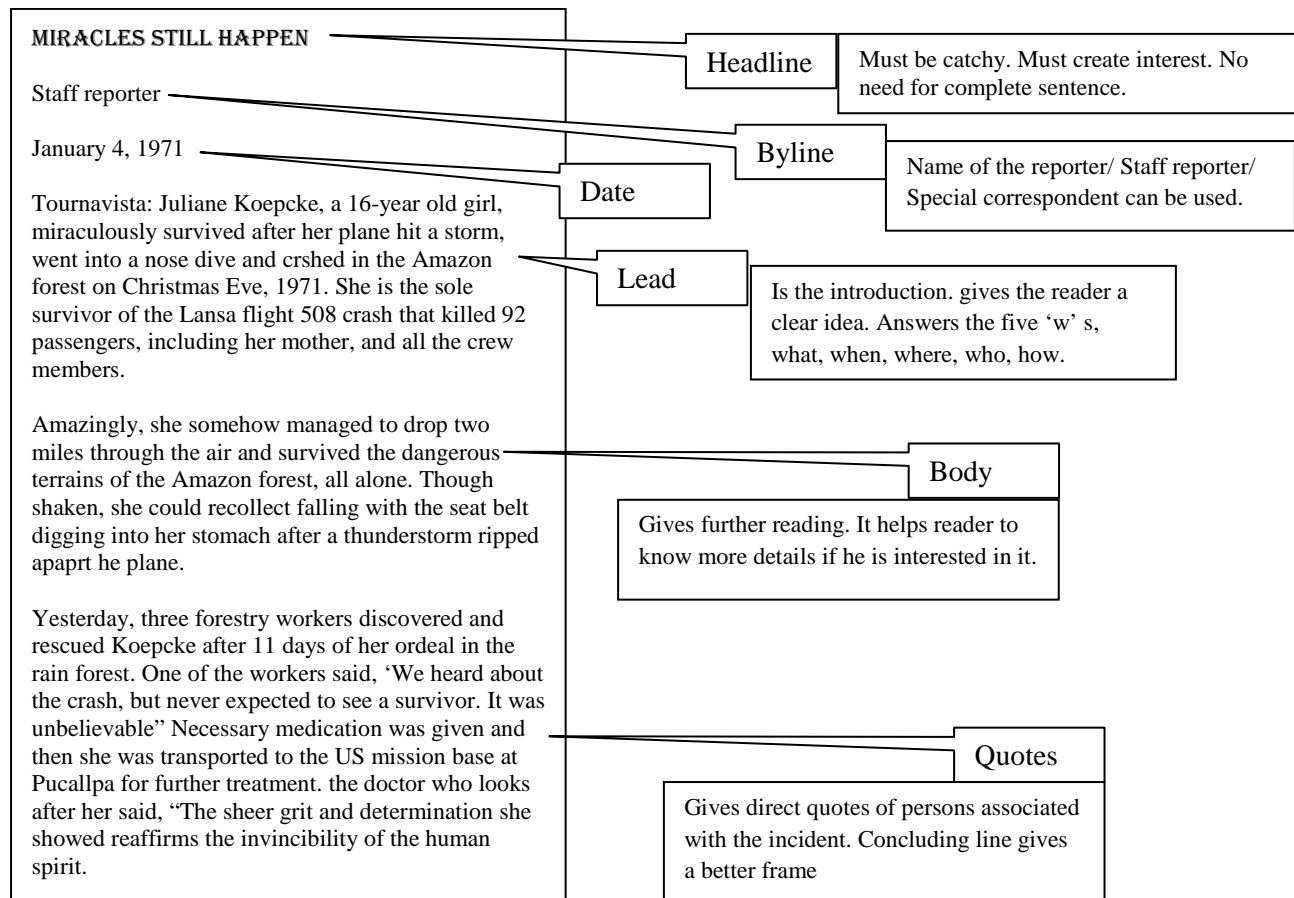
MIRACLES STILL HAPPEN

Headline

Must be catchy. Must create interest. No need for complete sentence.

Staff reporter

Byline

Name of the reporter/ Staff reporter/ Special correspondent can be used.

January 4, 1971

Date

Tournavista: Juliane Koepcke, a 16-year old girl, miraculously survived after her plane hit a storm, went into a nose dive and crshed in the Amazon forest on Christmas Eve, 1971. She is the sole survivor of the Lansa flight 508 crash that killed 92 passengers, including her mother, and all the crew members.

Lead

Is the introduction. gives the reader a clear idea. Answers the five 'w' s, what, when, where, who, how.

Amazingly, she somehow managed to drop two miles through the air and survived the dangerous terrains of the Amazon forest, all alone. Though shaken, she could recollect falling with the seat belt digging into her stomach after a thunderstorm ripped apaprt he plane.

Body

Gives further reading. It helps reader to know more details if he is interested in it.

Yesterday, three forestry workers discovered and rescued Koepcke after 11 days of her ordeal in the rain forest. One of the workers said, 'We heard about the crash, but never expected to see a survivor. It was unbelievable" Necessary medication was given and then she was transported to the US mission base at Pucallpa for further treatment. the doctor who looks after her said, "The sheer grit and determination she showed reaffirms the invincibility of the human spirit.

Quotes

Gives direct quotes of persons associated with the incident. Concluding line gives a better frame